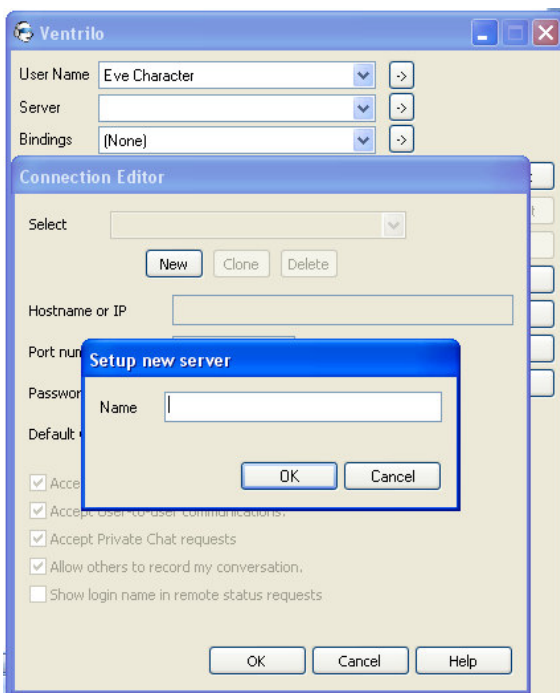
Ventrilo

User Name Eve Character ->

Server ->

Bindings (None) ->

Connection Editor

Select

New Clone Delete

Hostname or IP

Port num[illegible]

Passwor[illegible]

Default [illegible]

Setup new server

Name

OK Cancel

Acce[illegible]

Accept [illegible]

Accept Private Chat requests

Allow others to record my conversation.

Show login name in remote status requests

OK Cancel Help